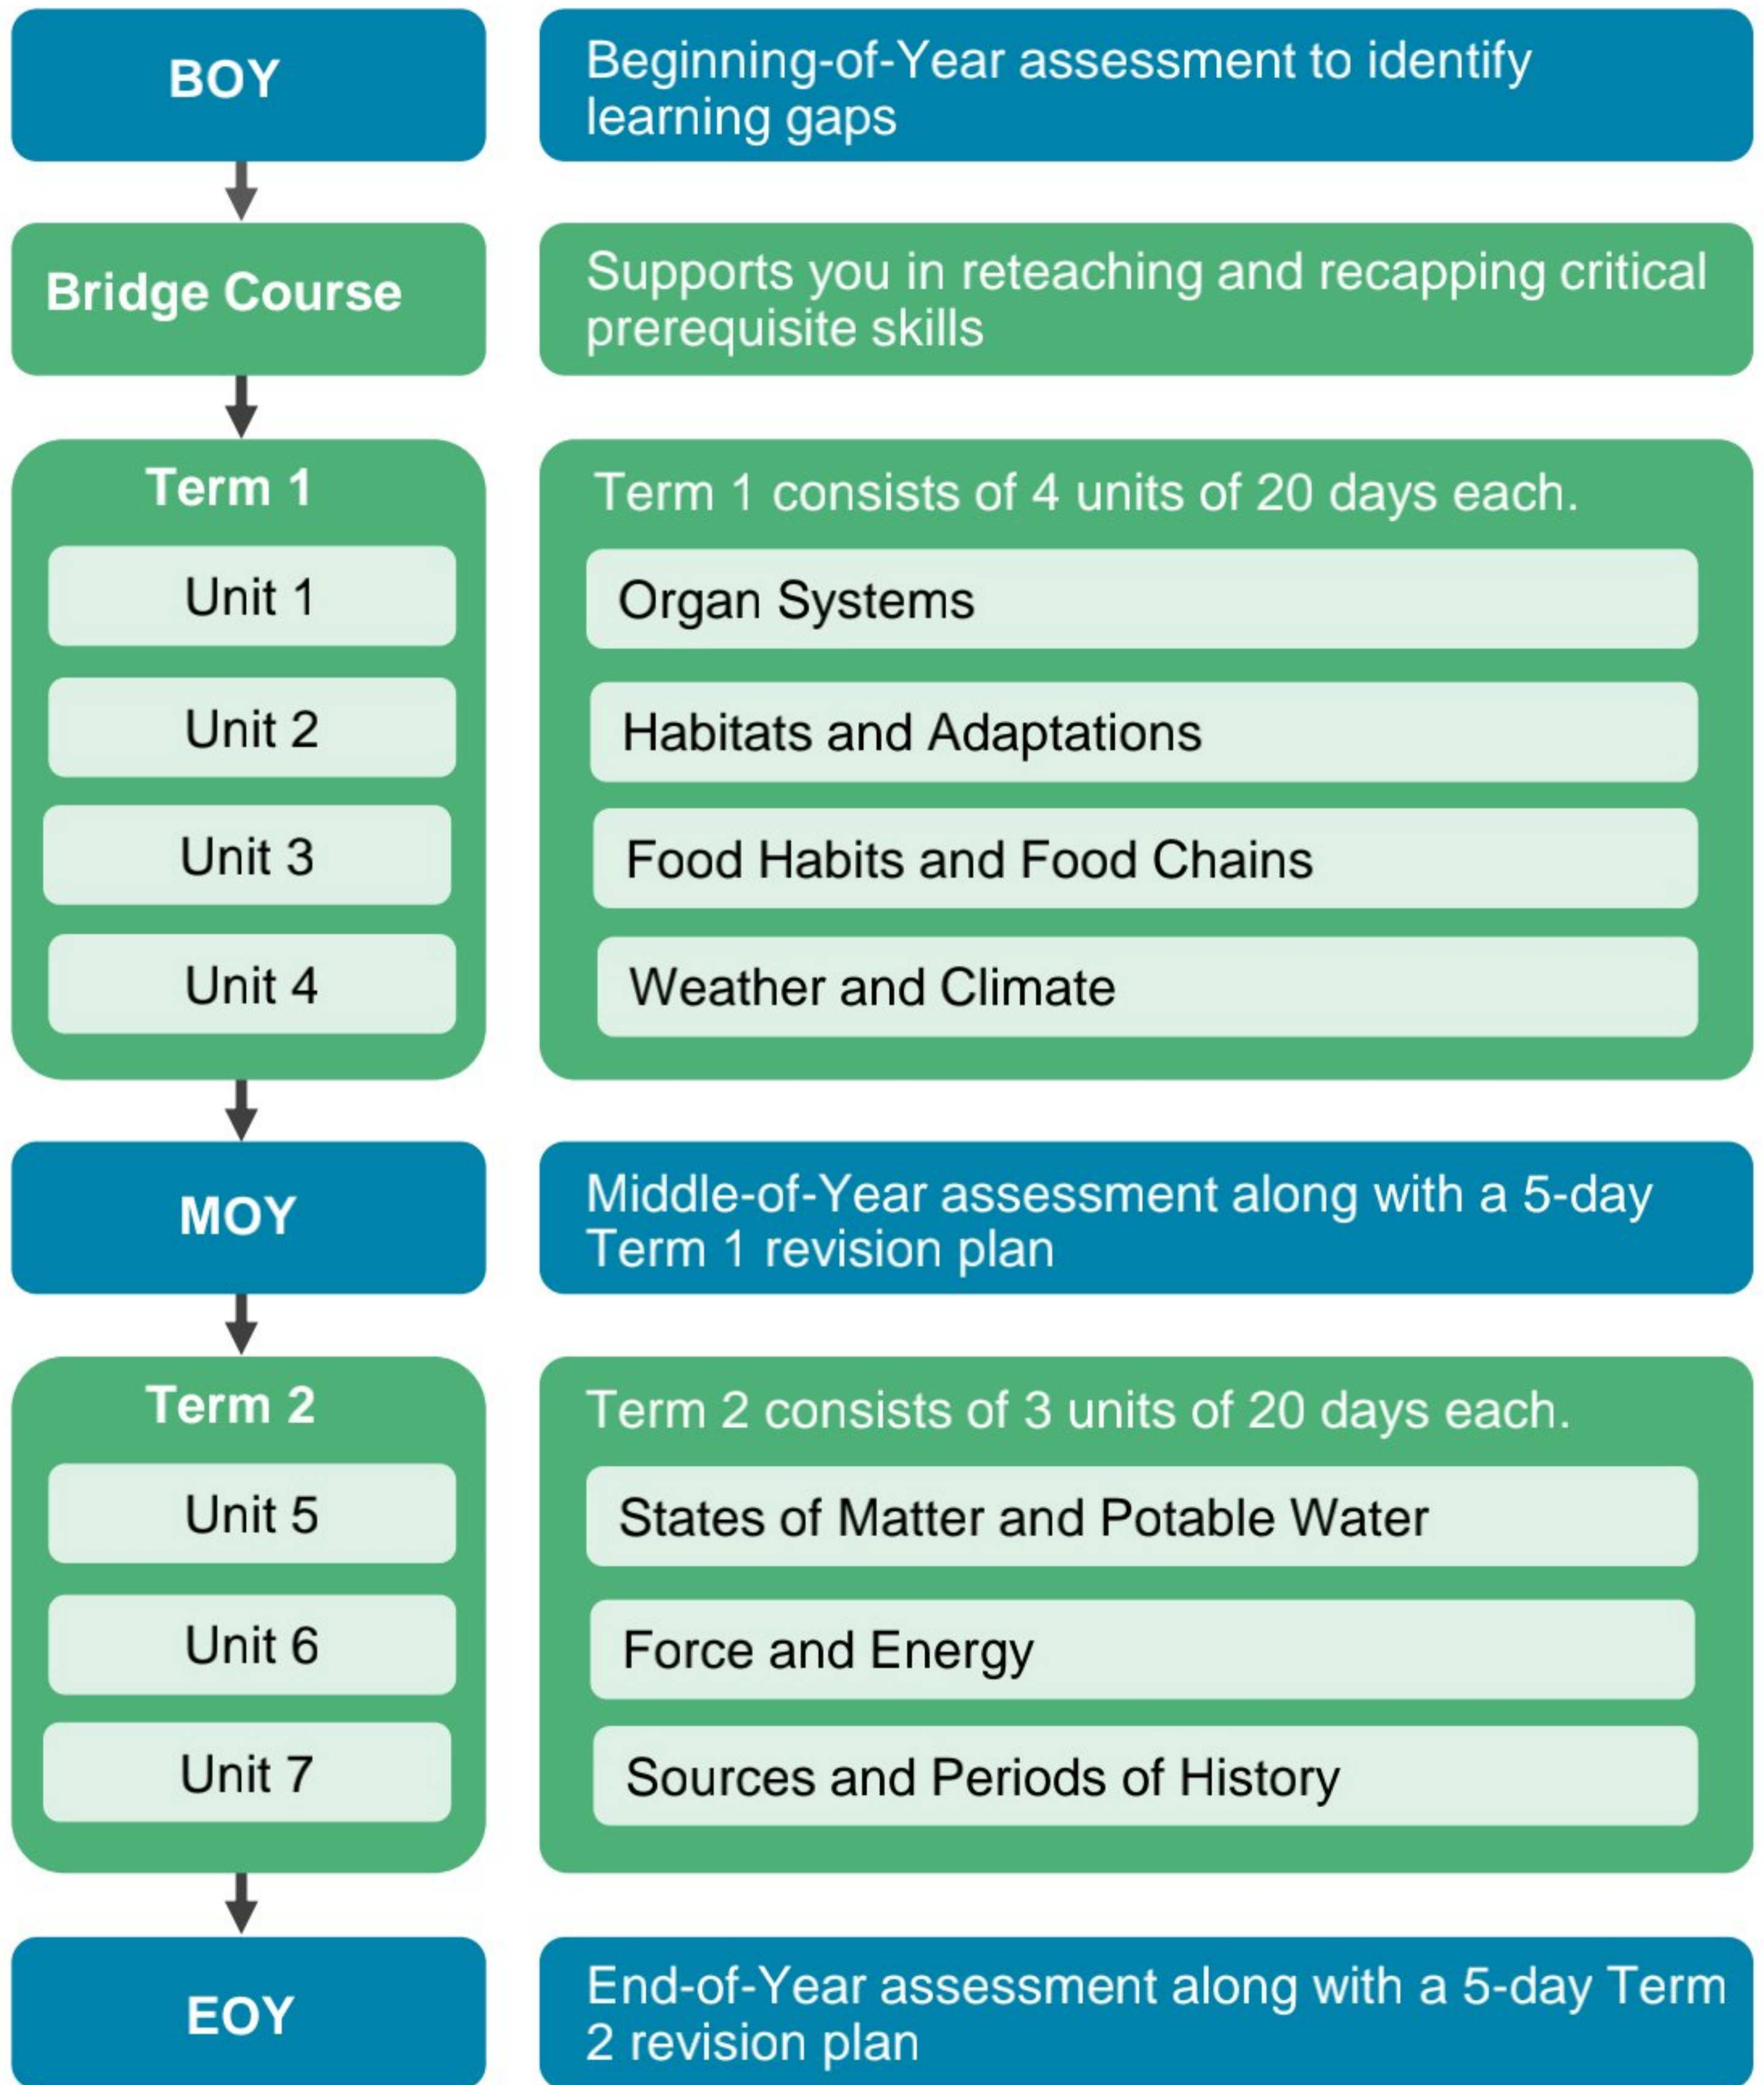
BOY

Beginning-of-Year assessment to identify learning gaps

Bridge Course

Supports you in reteaching and recapping critical prerequisite skills

Term 1

Unit 1

Unit 2

Unit 3

Unit 4

Term 1 consists of 4 units of 20 days each.

Organ Systems

Habitats and Adaptations

Food Habits and Food Chains

Weather and Climate

MOY

Middle-of-Year assessment along with a 5-day Term 1 revision plan

Term 2

Unit 5

Unit 6

Unit 7

Term 2 consists of 3 units of 20 days each.

States of Matter and Potable Water

Force and Energy

Sources and Periods of History

EOY

End-of-Year assessment along with a 5-day Term 2 revision plan